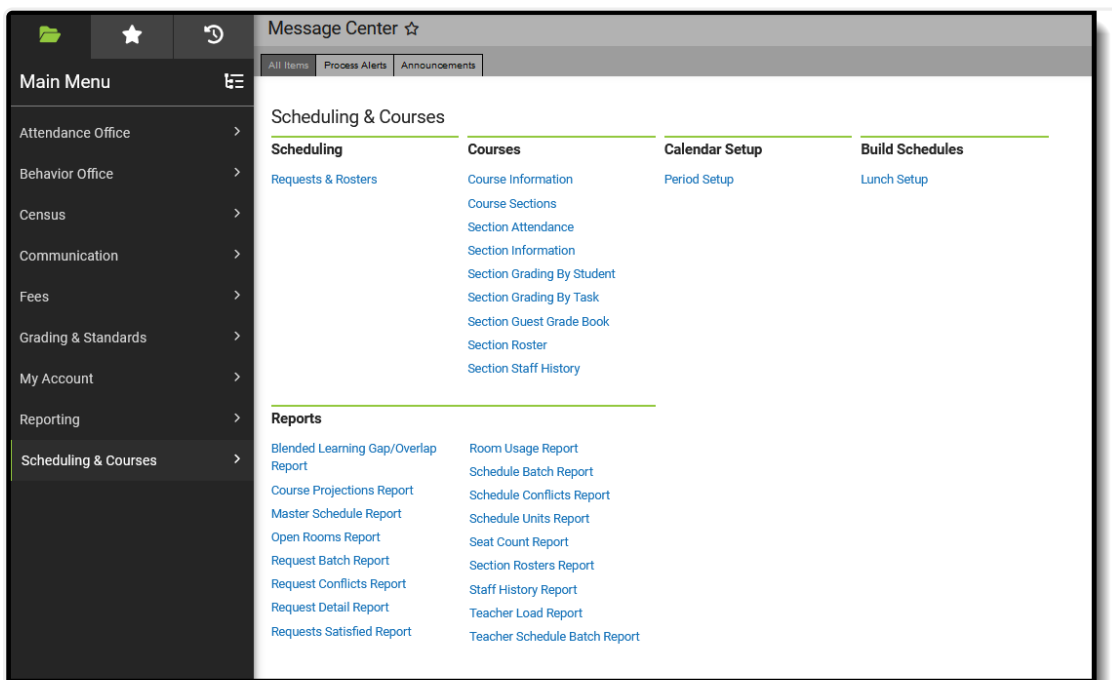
Main Menu

Attendance Office

Behavior Office

Census

Communication

Fees

Grading & Standards

My Account

Reporting

Scheduling & Courses

Message Center ☆

All Items | Process Alerts | Announcements

Scheduling & Courses

Scheduling

Requests & Rosters

Courses

Course Information

Course Sections

Section Attendance

Section Information

Section Grading By Student

Section Grading By Task

Section Guest Grade Book

Section Roster

Section Staff History

Calendar Setup

Period Setup

Build Schedules

Lunch Setup

Reports

Blended Learning Gap/Overlap Report

Course Projections Report

Master Schedule Report

Open Rooms Report

Request Batch Report

Request Conflicts Report

Request Detail Report

Requests Satisfied Report

Room Usage Report

Schedule Batch Report

Schedule Conflicts Report

Schedule Units Report

Seat Count Report

Section Rosters Report

Staff History Report

Teacher Load Report

Teacher Schedule Batch Report